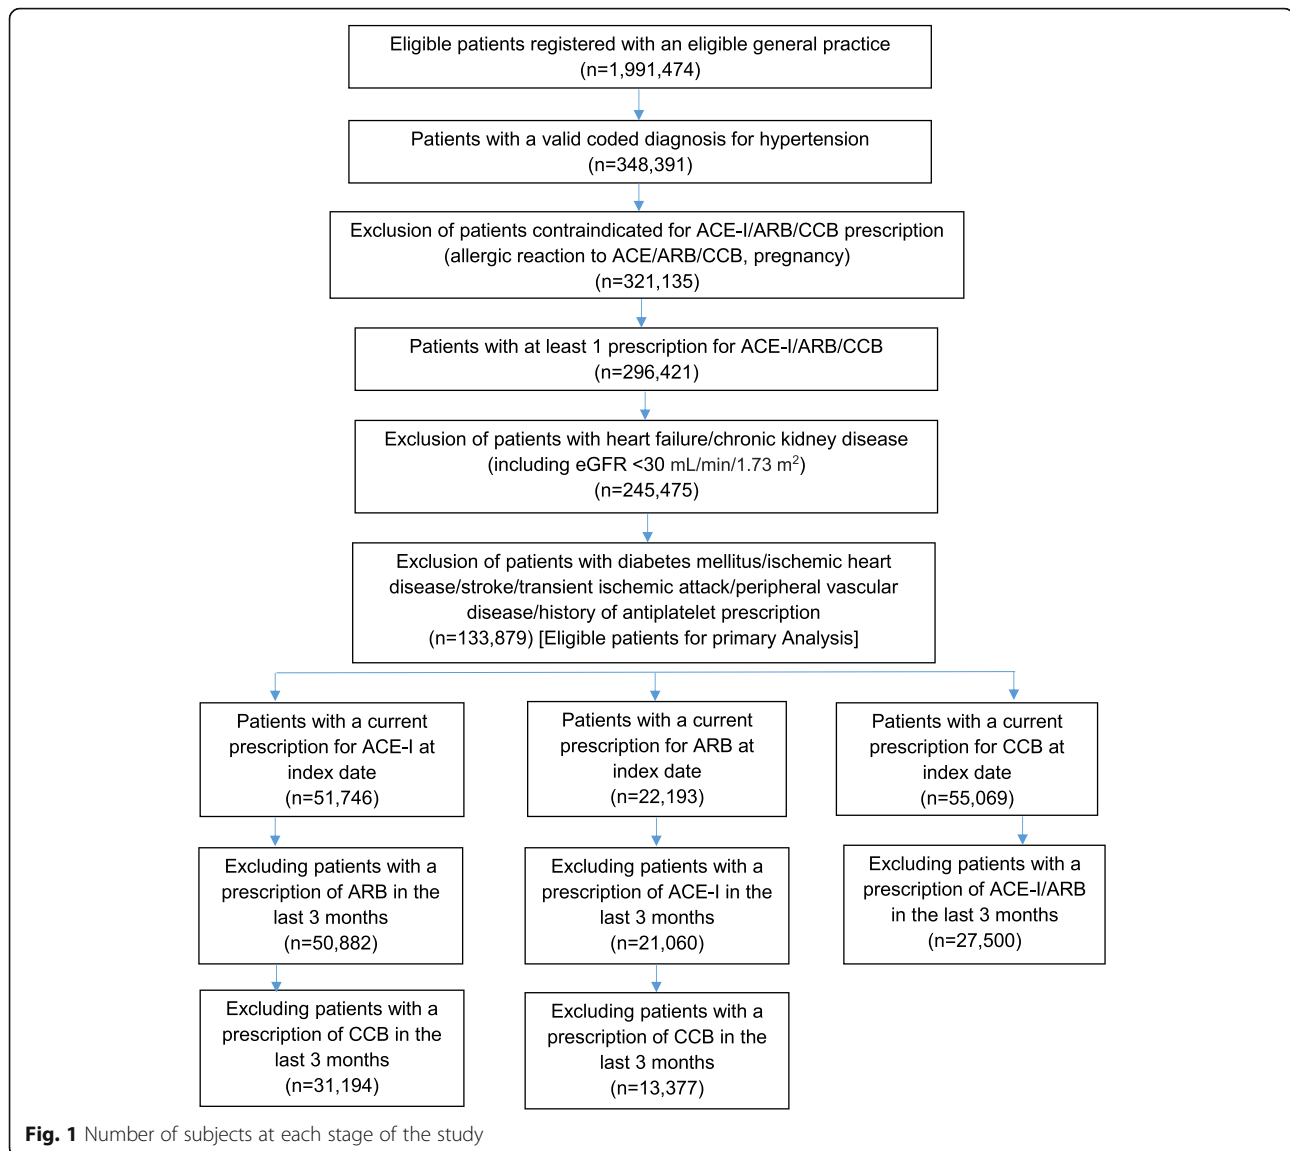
Eligible patients registered with an eligible general practice (n=1,991,474)

Patients with a valid coded diagnosis for hypertension (n=348,391)

Exclusion of patients contraindicated for ACE-I/ARB/CCB prescription (allergic reaction to ACE/ARB/CCB, pregnancy) (n=321,135)

Patients with at least 1 prescription for ACE-I/ARB/CCB (n=296,421)

Exclusion of patients with heart failure/chronic kidney disease (including eGFR <30 mL/min/1.73 m$^2$) (n=245,475)

Exclusion of patients with diabetes mellitus/ischemic heart disease/stroke/transient ischemic attack/peripheral vascular disease/history of antiplatelet prescription (n=133,879) [Eligible patients for primary Analysis]

Patients with a current prescription for ACE-I at index date (n=51,746)

Excluding patients with a prescription of ARB in the last 3 months (n=50,882)

Excluding patients with a prescription of CCB in the last 3 months (n=31,194)

Patients with a current prescription for ARB at index date (n=22,193)

Excluding patients with a prescription of ACE-I in the last 3 months (n=21,060)

Excluding patients with a prescription of CCB in the last 3 months (n=13,377)

Patients with a current prescription for CCB at index date (n=55,069)

Excluding patients with a prescription of ACE-I/ARB in the last 3 months (n=27,500)

Fig. 1 Number of subjects at each stage of the study